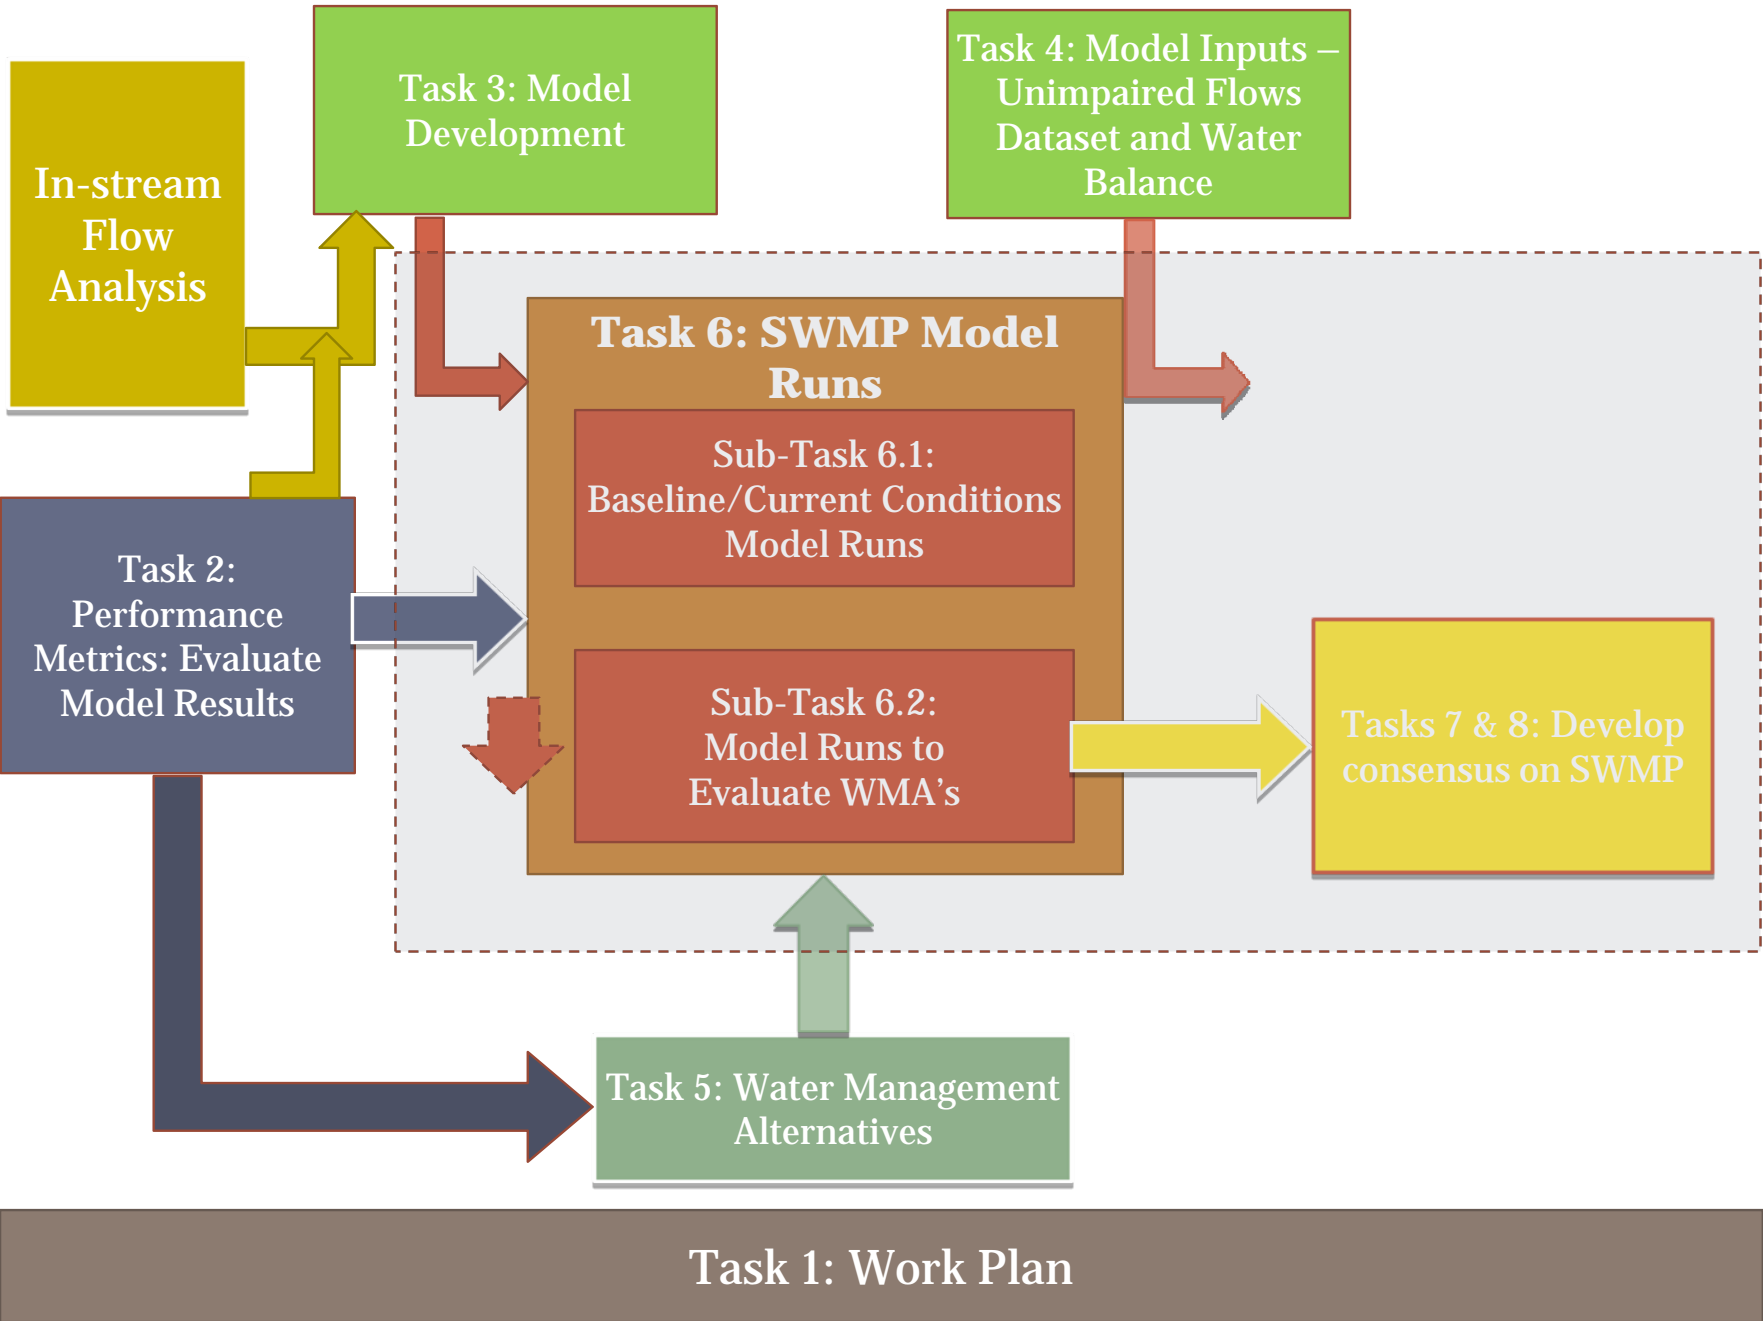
In-stream Flow Analysis

Task 3: Model Development

Task 4: Model Inputs – Unimpaired Flows Dataset and Water Balance

Task 6: SWMP Model Runs

Sub-Task 6.1: Baseline/Current Conditions Model Runs

Task 2: Performance Metrics: Evaluate Model Results

Sub-Task 6.2: Model Runs to Evaluate WMA's

Tasks 7 & 8: Develop consensus on SWMP

Task 5: Water Management Alternatives

Task 1: Work Plan